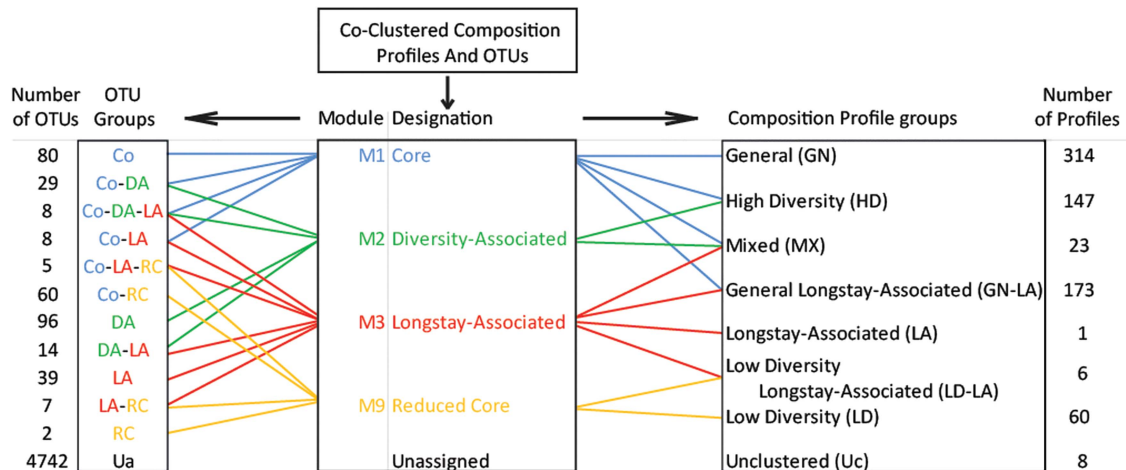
Co-Clustered Composition Profiles And OTUs

Number of OTUs | OTU Groups | Module | Designation | Composition Profile groups | Number of Profiles

| Number of OTUs | OTU Groups |
|---|---|
| 80 | Co |
| 29 | Co-DA |
| 8 | Co-DA-LA |
| 8 | Co-LA |
| 5 | Co-LA-RC |
| 60 | Co-RC |
| 96 | DA |
| 14 | DA-LA |
| 39 | LA |
| 7 | LA-RC |
| 2 | RC |
| 4742 | Ua |

| Module | Designation |
|---|---|
| M1 | Core |
| M2 | Diversity-Associated |
| M3 | Longstay-Associated |
| M9 | Reduced Core |
| | Unassigned |

| Composition Profile groups | Number of Profiles |
|---|---|
| General (GN) | 314 |
| High Diversity (HD) | 147 |
| Mixed (MX) | 23 |
| General Longstay-Associated (GN-LA) | 173 |
| Longstay-Associated (LA) | 1 |
| Low Diversity Longstay-Associated (LD-LA) | 6 |
| Low Diversity (LD) | 60 |
| Unclustered (Uc) | 8 |